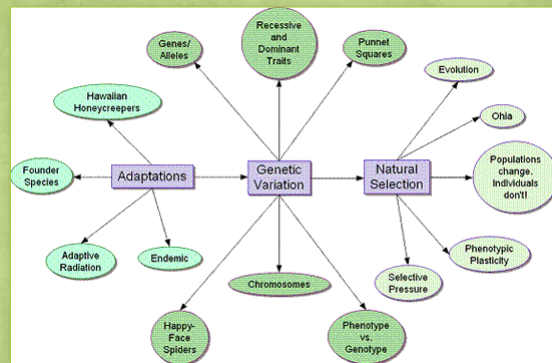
Genes/ Alleles

Recessive and Dominant Traits

Punnet Squares

Hawaiian Honeycreepers

Evolution

Ohia

Founder Species

Adaptations

Genetic Variation

Natural Selection

Populations change, Individuals don't!

Adaptive Radiation

Endemic

Phenotypic Plasticity

Selective Pressure

Chromosomes

Happy-Face Spiders

Phenotype vs. Genotype